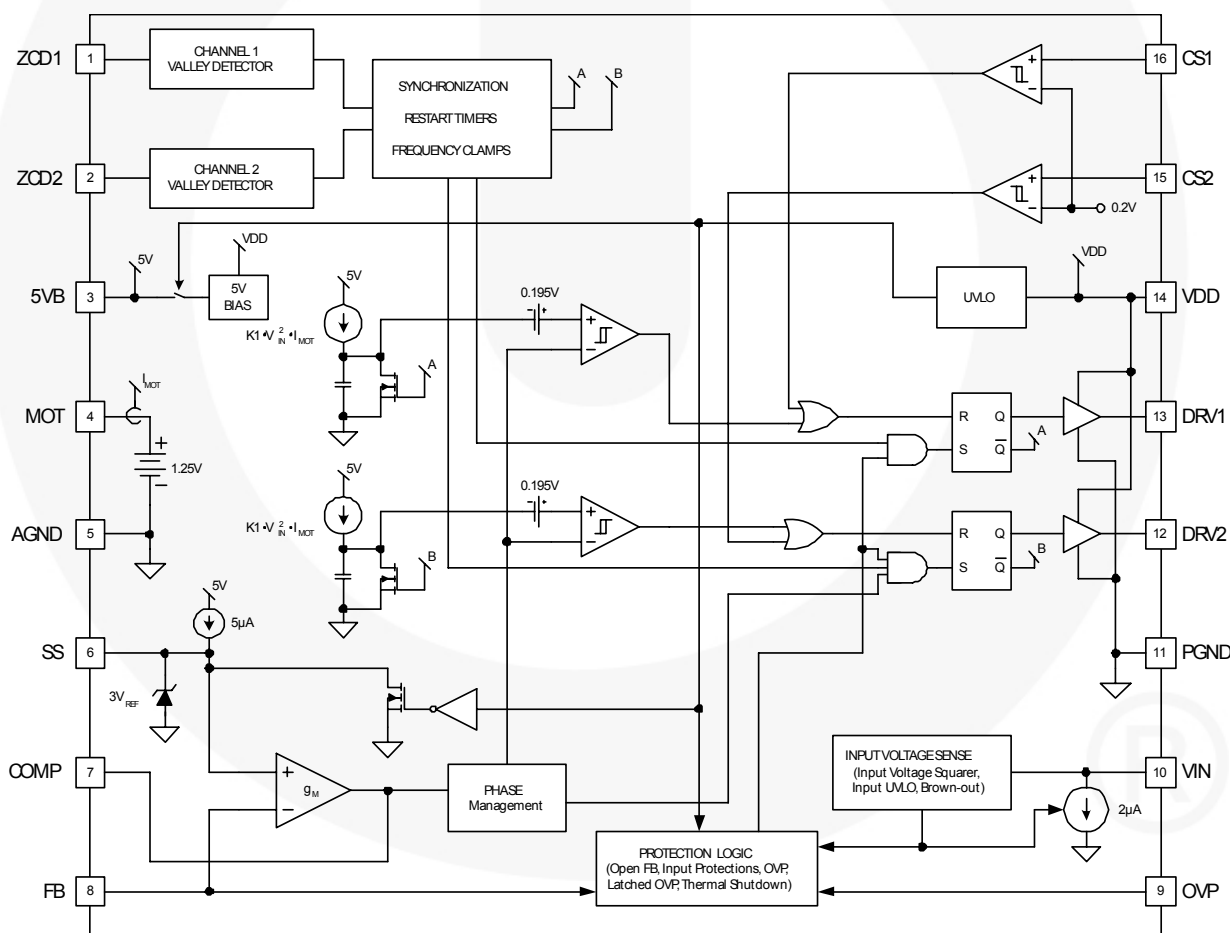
ZCD1 1
CHANNEL 1 VALLEY DETECTOR
SYNCHRONIZATION
RESTART TIMERS
FREQUENCY CLAMPS
A B
16 CS1
+
−
ZCD2 2
CHANNEL 2 VALLEY DETECTOR
15 CS2
+
−
0.2V
VDD
5V
5VB 3
5V BIAS
5V
UVLO
VDD
14 VDD
0.195V
+
−
K1 • $V_{IN}^{2}$ • $I_{MOT}$
A
$I_{MOT}$
MOT 4
+
1.25V
−
R Q
S $\overline{Q}$
A
13 DRV1
5V
0.195V
+
−
K1 • $V_{IN}^{2}$ • $I_{MOT}$
B
AGND 5
R Q
S $\overline{Q}$
B
12 DRV2
5V
5µA
SS 6
11 PGND
$3V_{REF}$
COMP 7
+
$g_M$
−
PHASE Management
INPUT VOLTAGE SENSE (Input Voltage Squarer, Input UVLO, Brown-out)
10 VIN
2µA
PROTECTION LOGIC (Open FB, Input Protections, OVP, Latched OVP, Thermal Shutdown)
FB 8
9 OVP